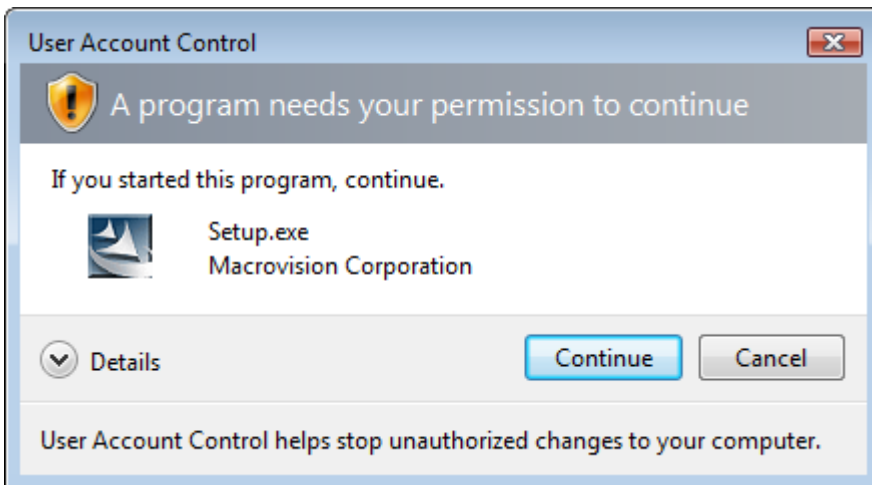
User Account Control

A program needs your permission to continue

If you started this program, continue.

Setup.exe
Macrovision Corporation

Details

Continue

Cancel

User Account Control helps stop unauthorized changes to your computer.